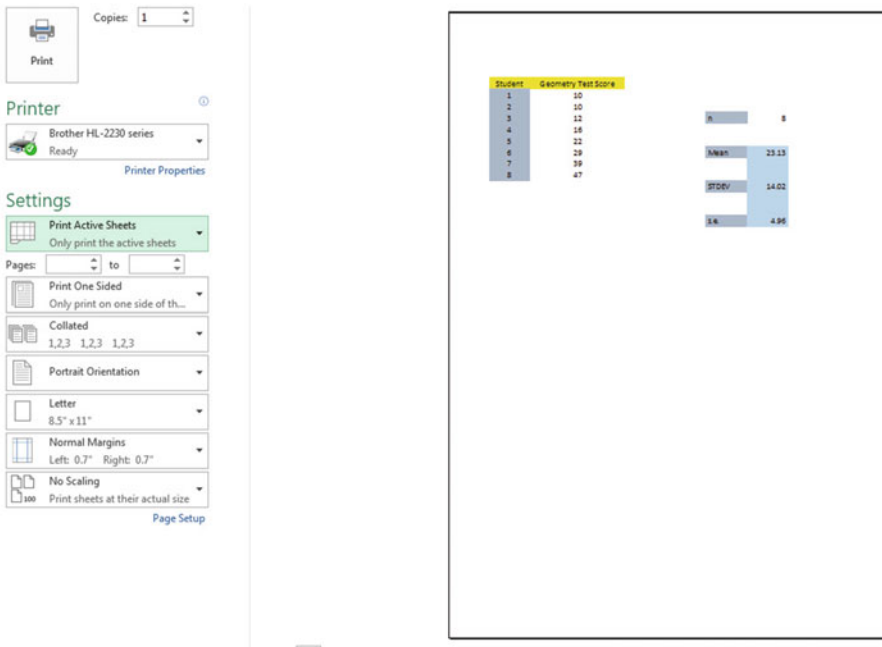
Print

Copies: 1

Printer

Brother HL-2230 series
Ready

Printer Properties

Settings

Print Active Sheets
Only print the active sheets

Pages: to

Print One Sided
Only print on one side of th...

Collated
1,2,3 1,2,3 1,2,3

Portrait Orientation

Letter
8.5" x 11"

Normal Margins
Left: 0.7" Right: 0.7"

No Scaling
Print sheets at their actual size

Page Setup

| Student | Geometry Test Score |
|---|---|
| 1 | 10 |
| 2 | 10 |
| 3 | 12 |
| 4 | 16 |
| 5 | 22 |
| 6 | 29 |
| 7 | 39 |
| 8 | 47 |

| | |
|---|---|
| n | 8 |
| Mean | 23.13 |
| STDEV | 14.02 |
| s.e. | 4.96 |